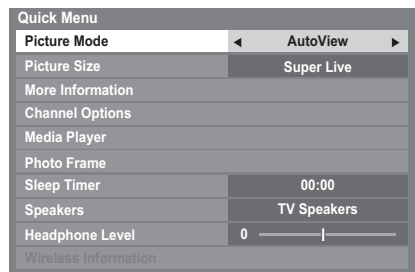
Quick Menu

| | |
|---|---|
| Picture Mode | ◄ AutoView ► |
| Picture Size | Super Live |
| More Information | |
| Channel Options | |
| Media Player | |
| Photo Frame | |
| Sleep Timer | 00:00 |
| Speakers | TV Speakers |
| Headphone Level | 0 |
| Wireless Information | |